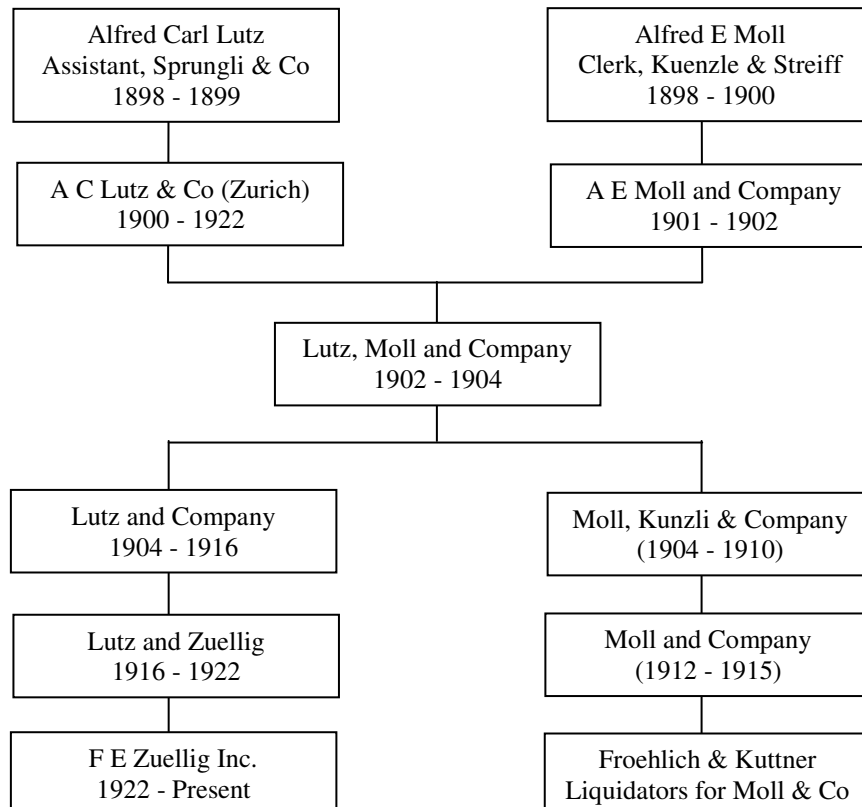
Alfred Carl Lutz
Assistant, Sprungli & Co
1898 - 1899

A C Lutz & Co (Zurich)
1900 - 1922

Alfred E Moll
Clerk, Kuenzle & Streiff
1898 - 1900

A E Moll and Company
1901 - 1902

Lutz, Moll and Company
1902 - 1904

Lutz and Company
1904 - 1916

Lutz and Zuellig
1916 - 1922

F E Zuellig Inc.
1922 - Present

Moll, Kunzli & Company
(1904 - 1910)

Moll and Company
(1912 - 1915)

Froehlich & Kuttner
Liquidators for Moll & Co